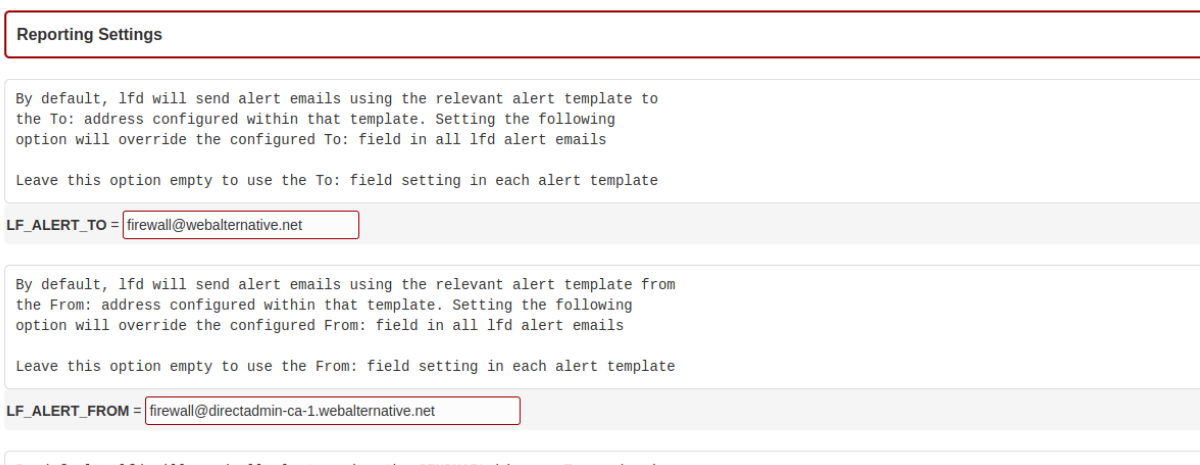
Reporting Settings

By default, lfd will send alert emails using the relevant alert template to the To: address configured within that template. Setting the following option will override the configured To: field in all lfd alert emails

Leave this option empty to use the To: field setting in each alert template

LF_ALERT_TO = firewall@webalternative.net

By default, lfd will send alert emails using the relevant alert template from the From: address configured within that template. Setting the following option will override the configured From: field in all lfd alert emails

Leave this option empty to use the From: field setting in each alert template

LF_ALERT_FROM = firewall@directadmin-ca-1.webalternative.net

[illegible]